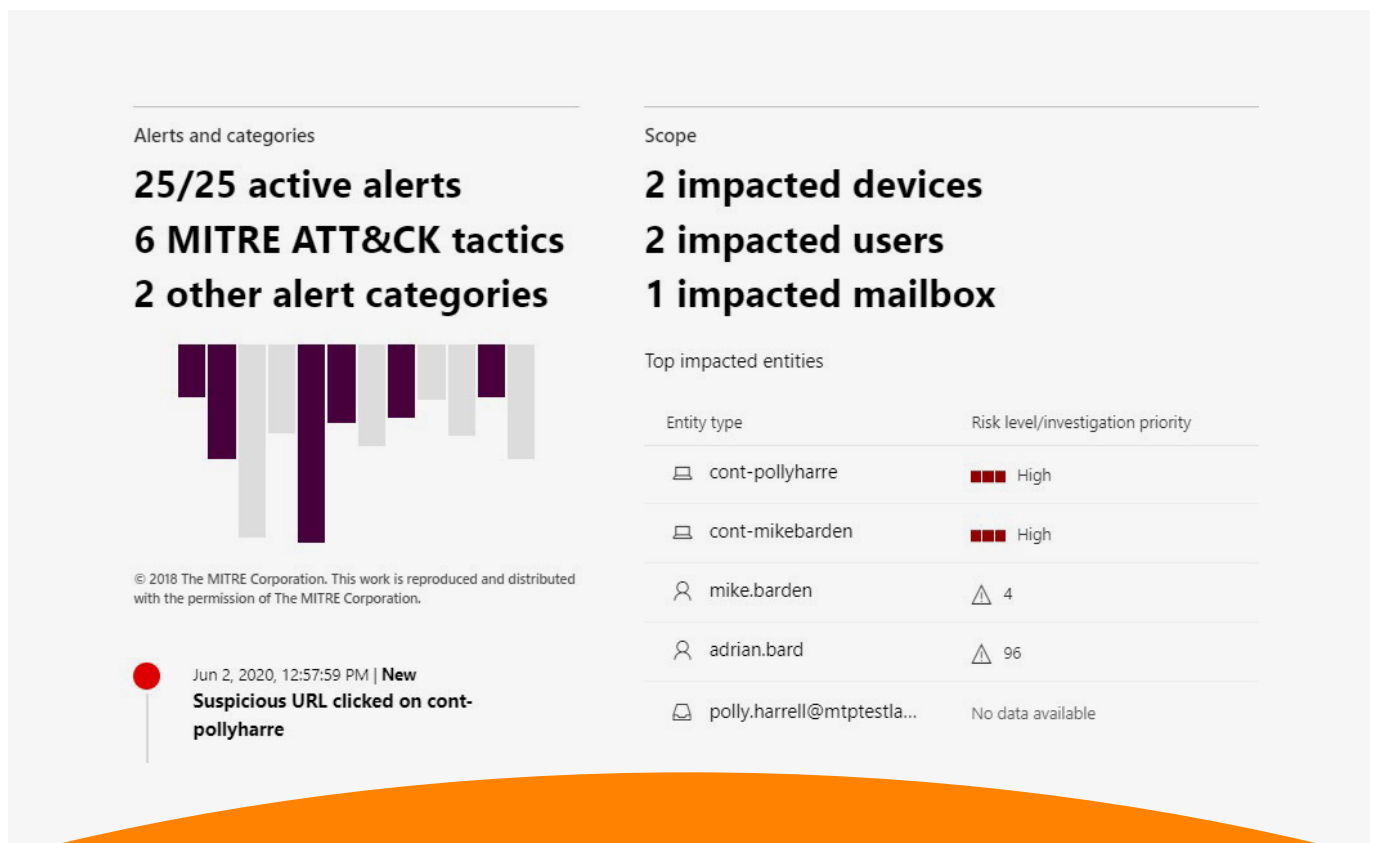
Alerts and categories

25/25 active alerts
6 MITRE ATT&CK tactics
2 other alert categories

© 2018 The MITRE Corporation. This work is reproduced and distributed with the permission of The MITRE Corporation.

Jun 2, 2020, 12:57:59 PM | New
Suspicious URL clicked on cont-pollyharre

Scope

2 impacted devices
2 impacted users
1 impacted mailbox

Top impacted entities

| Entity type | Risk level/investigation priority |
|---|---|
| cont-pollyharre | High |
| cont-mikebarden | High |
| mike.barden | 4 |
| adrian.bard | 96 |
| polly.harrell@mtptestla... | No data available |